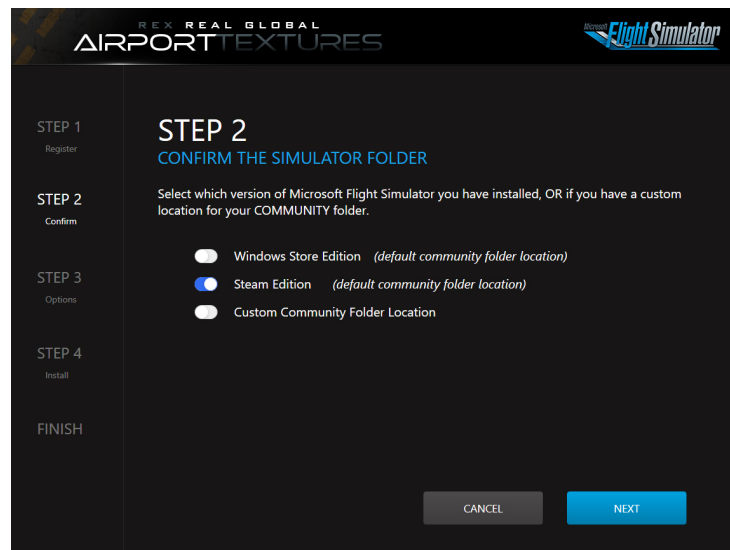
REX REAL GLOBAL
AIRPORTTEXTURES

Microsoft Flight Simulator

STEP 1
Register

STEP 2
Confirm

STEP 3
Options

STEP 4
Install

FINISH

STEP 2
CONFIRM THE SIMULATOR FOLDER

Select which version of Microsoft Flight Simulator you have installed, OR if you have a custom location for your COMMUNITY folder.

Windows Store Edition (default community folder location)
Steam Edition (default community folder location)
Custom Community Folder Location

CANCEL
NEXT